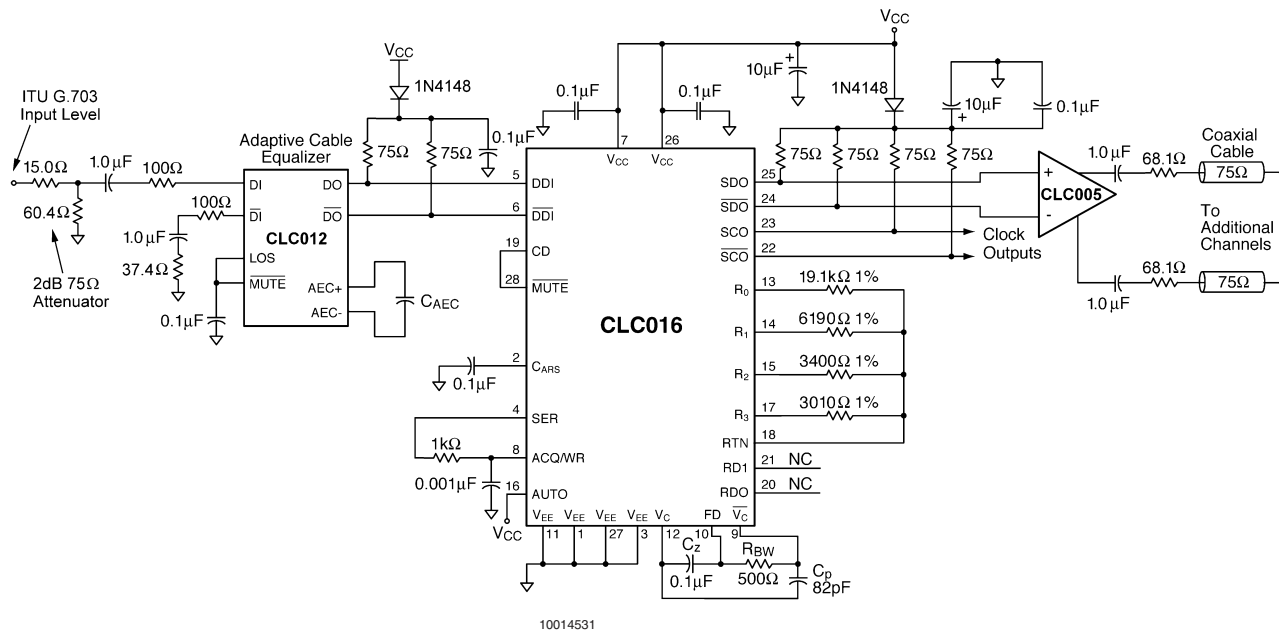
ITU G.703 Input Level

15.0Ω

60.4Ω

2dB 75Ω Attenuator

1.0μF

100Ω

100Ω

1.0μF

37.4Ω

0.1μF

Adaptive Cable Equalizer

DI

$\overline{DI}$

LOS

$\overline{MUTE}$

CLC012

DO

$\overline{DO}$

AEC+

AEC-

$C_{AEC}$

$V_{CC}$

1N4148

75Ω

75Ω

0.1μF

0.1μF

0.1μF

7

26

$V_{CC}$

$V_{CC}$

5 DDI

6 $\overline{DDI}$

19 CD

28 $\overline{MUTE}$

CLC016

2 $C_{ARS}$

0.1μF

4 SER

1kΩ

8 ACQ/WR

0.001μF

16 AUTO

$V_{CC}$

$V_{EE}$ $V_{EE}$ $V_{EE}$ $V_{EE}$ $V_C$ FD $\overline{V_C}$

11 1 27 3 12 10 9

$C_z$

0.1μF

$R_{BW}$

500Ω

$C_p$

82pF

$V_{CC}$

10μF

1N4148

10μF

0.1μF

75Ω 75Ω 75Ω 75Ω

25 SDO

24 $\overline{SDO}$

23 SCO

22 $\overline{SCO}$

Clock Outputs

13 $R_0$ 19.1kΩ 1%

14 $R_1$ 6190Ω 1%

15 $R_2$ 3400Ω 1%

17 $R_3$ 3010Ω 1%

18 RTN

21 RD1 NC

20 RDO NC

+

-

CLC005

1.0μF

68.1Ω

Coaxial Cable

75Ω

To Additional Channels

68.1Ω

75Ω

1.0μF

10014531